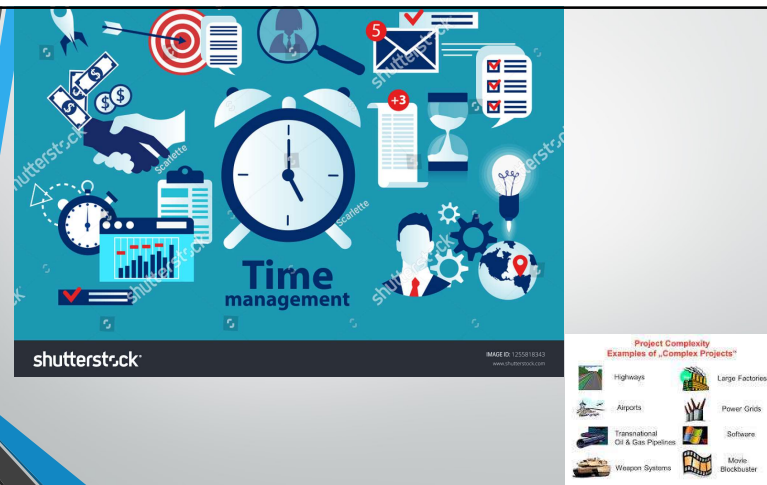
5

+3

Time management

shutterstock

Scarlette

shutterstock

IMAGE ID: 1255818343
www.shutterstock.com

Project Complexity
Examples of „Complex Projects"

Highways
Large Factories
Airports
Power Grids
Transnational Oil & Gas Pipelines
Software
Weapon Systems
Movie Blockbuster